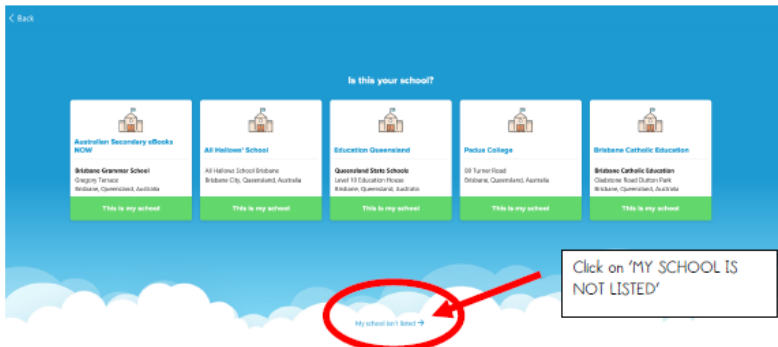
< Back

Is this your school?

Australian Secondary eBooks NOW

Brisbane Grammar School
Gregory Terrace
Brisbane, Queensland, Australia

This is my school

All Hallows' School

All Hallows School Brisbane
Brisbane City, Queensland, Australia

This is my school

Education Queensland

Queensland State Schools
Level 10 Education House
Brisbane, Queensland, Australia

This is my school

Padua College

80 Turner Road
Brisbane, Queensland, Australia

This is my school

Brisbane Catholic Education

Brisbane Catholic Education
Gladstone Road Dutton Park
Brisbane, Queensland, Australia

This is my school

Click on 'MY SCHOOL IS NOT LISTED'

My school isn't listed →